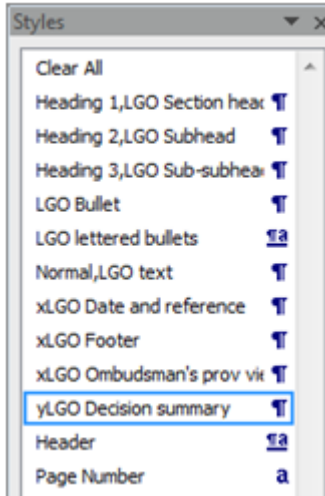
Styles

Clear All
Heading 1,LGO Section heac ¶
Heading 2,LGO Subhead ¶
Heading 3,LGO Sub-subheac ¶
LGO Bullet ¶
LGO lettered bullets ¶a
Normal,LGO text ¶
xLGO Date and reference ¶
xLGO Footer ¶
xLGO Ombudsman's prov vie ¶
yLGO Decision summary ¶
Header ¶a
Page Number a